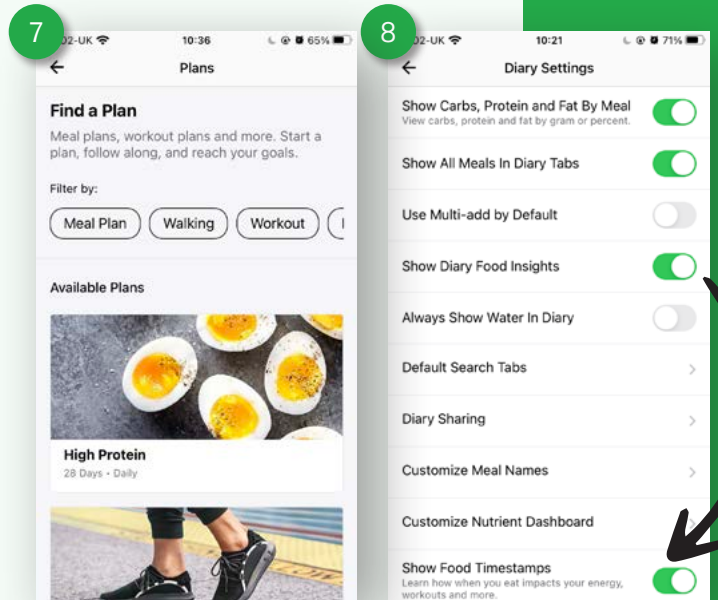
7

O2-UK 10:36 65%

Plans

Find a Plan

Meal plans, workout plans and more. Start a plan, follow along, and reach your goals.

Filter by:

Meal Plan Walking Workout

Available Plans

High Protein

28 Days • Daily

8

O2-UK 10:21 71%

Diary Settings

Show Carbs, Protein and Fat By Meal
View carbs, protein and fat by gram or percent.

Show All Meals In Diary Tabs

Use Multi-add by Default

Show Diary Food Insights

Always Show Water In Diary

Default Search Tabs

Diary Sharing

Customize Meal Names

Customize Nutrient Dashboard

Show Food Timestamps
Learn how when you eat impacts your energy, workouts and more.